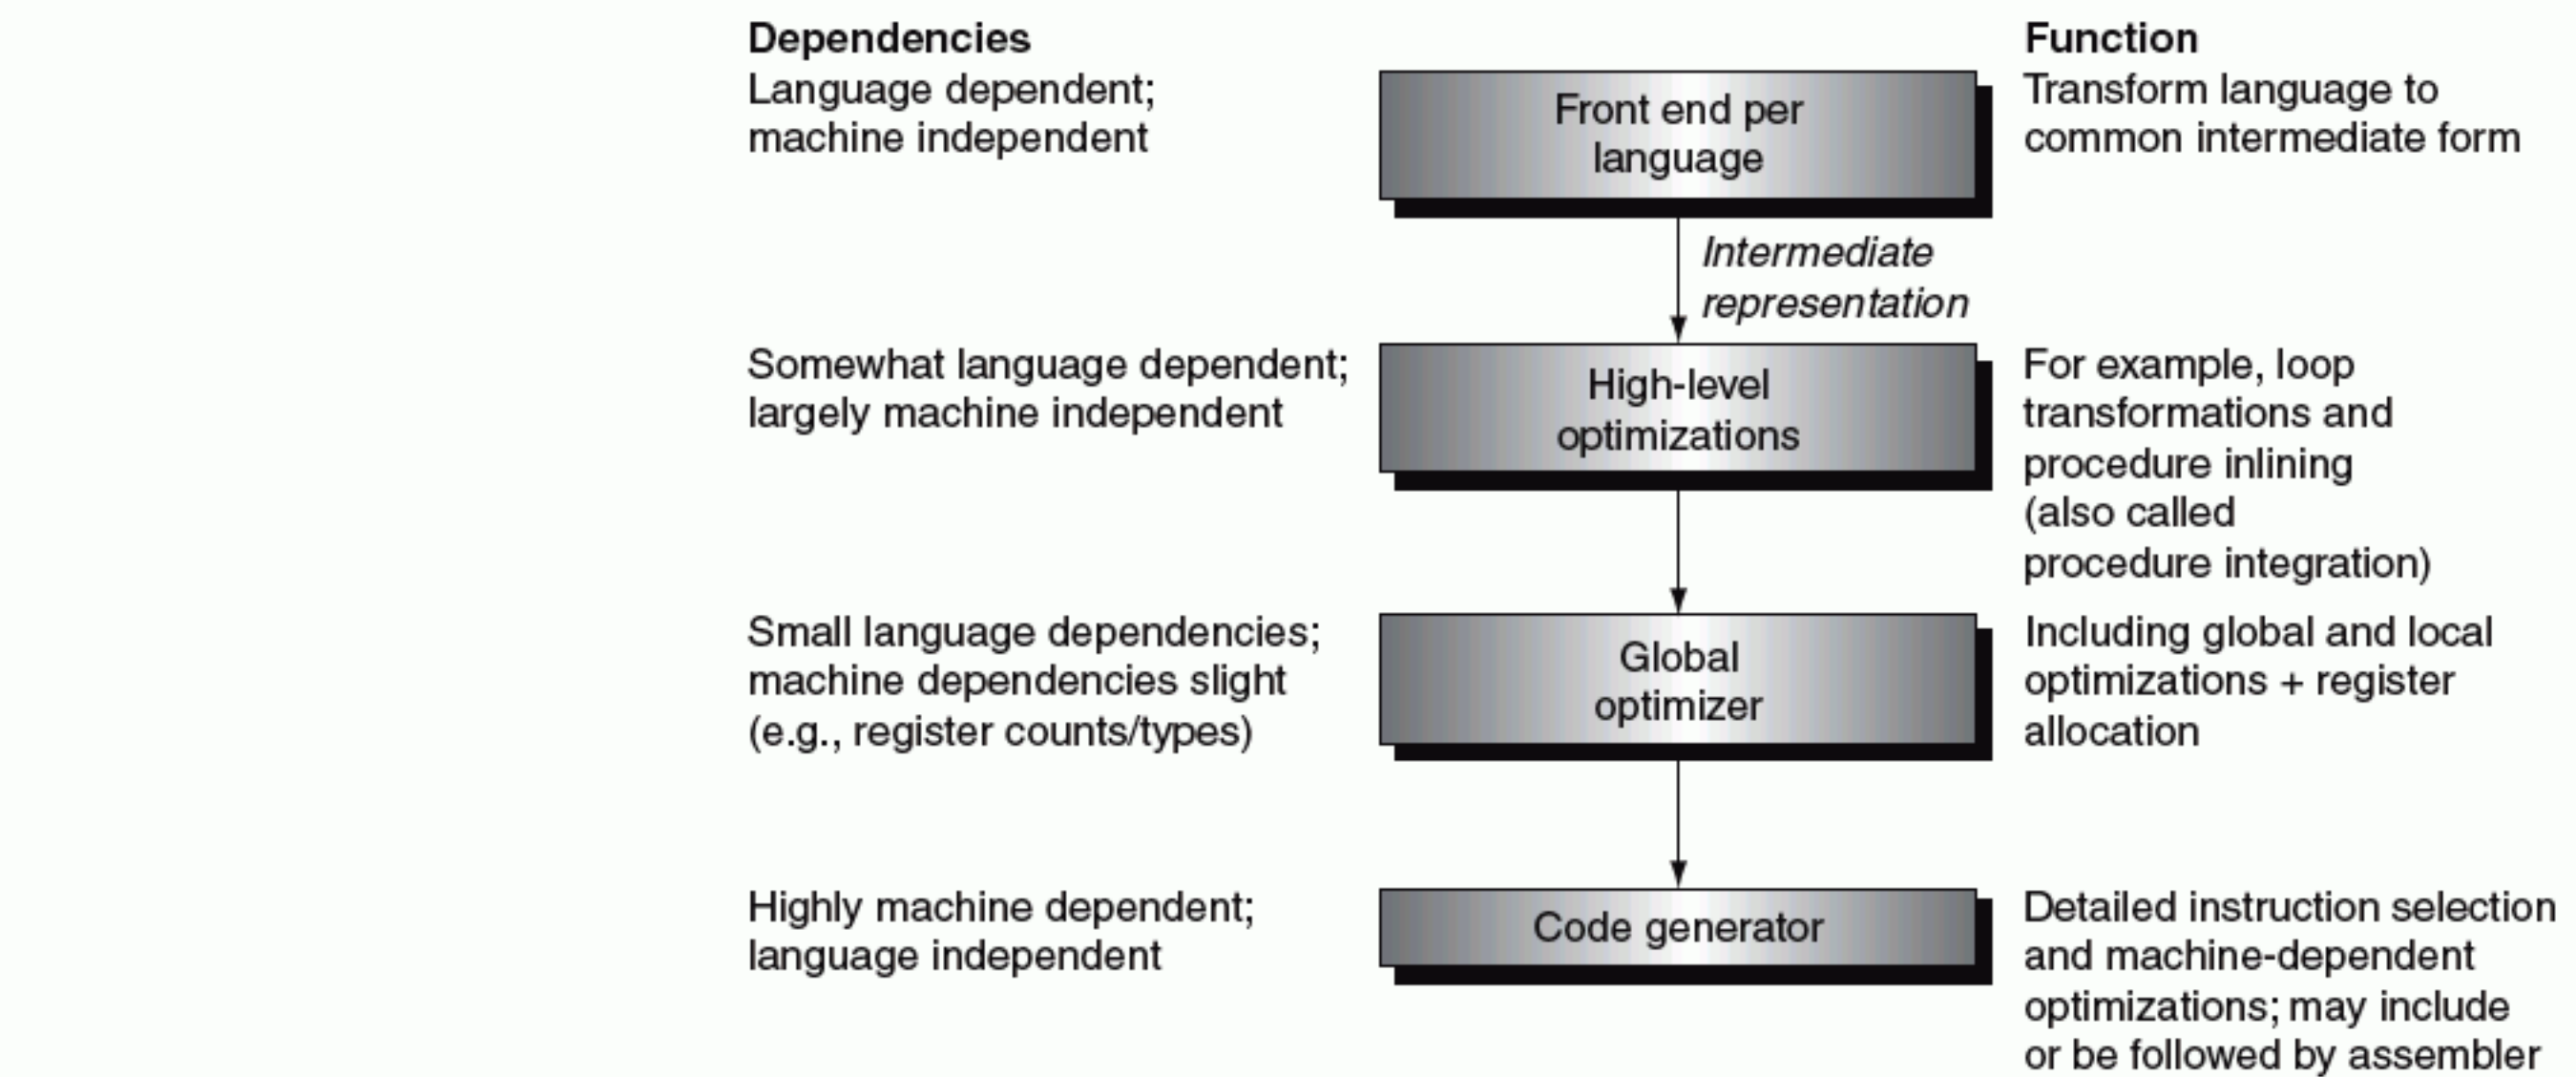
Dependencies

Function

Language dependent; machine independent

Front end per language

Transform language to common intermediate form

Intermediate representation

Somewhat language dependent; largely machine independent

High-level optimizations

For example, loop transformations and procedure inlining (also called procedure integration)

Small language dependencies; machine dependencies slight (e.g., register counts/types)

Global optimizer

Including global and local optimizations + register allocation

Highly machine dependent; language independent

Code generator

Detailed instruction selection and machine-dependent optimizations; may include or be followed by assembler